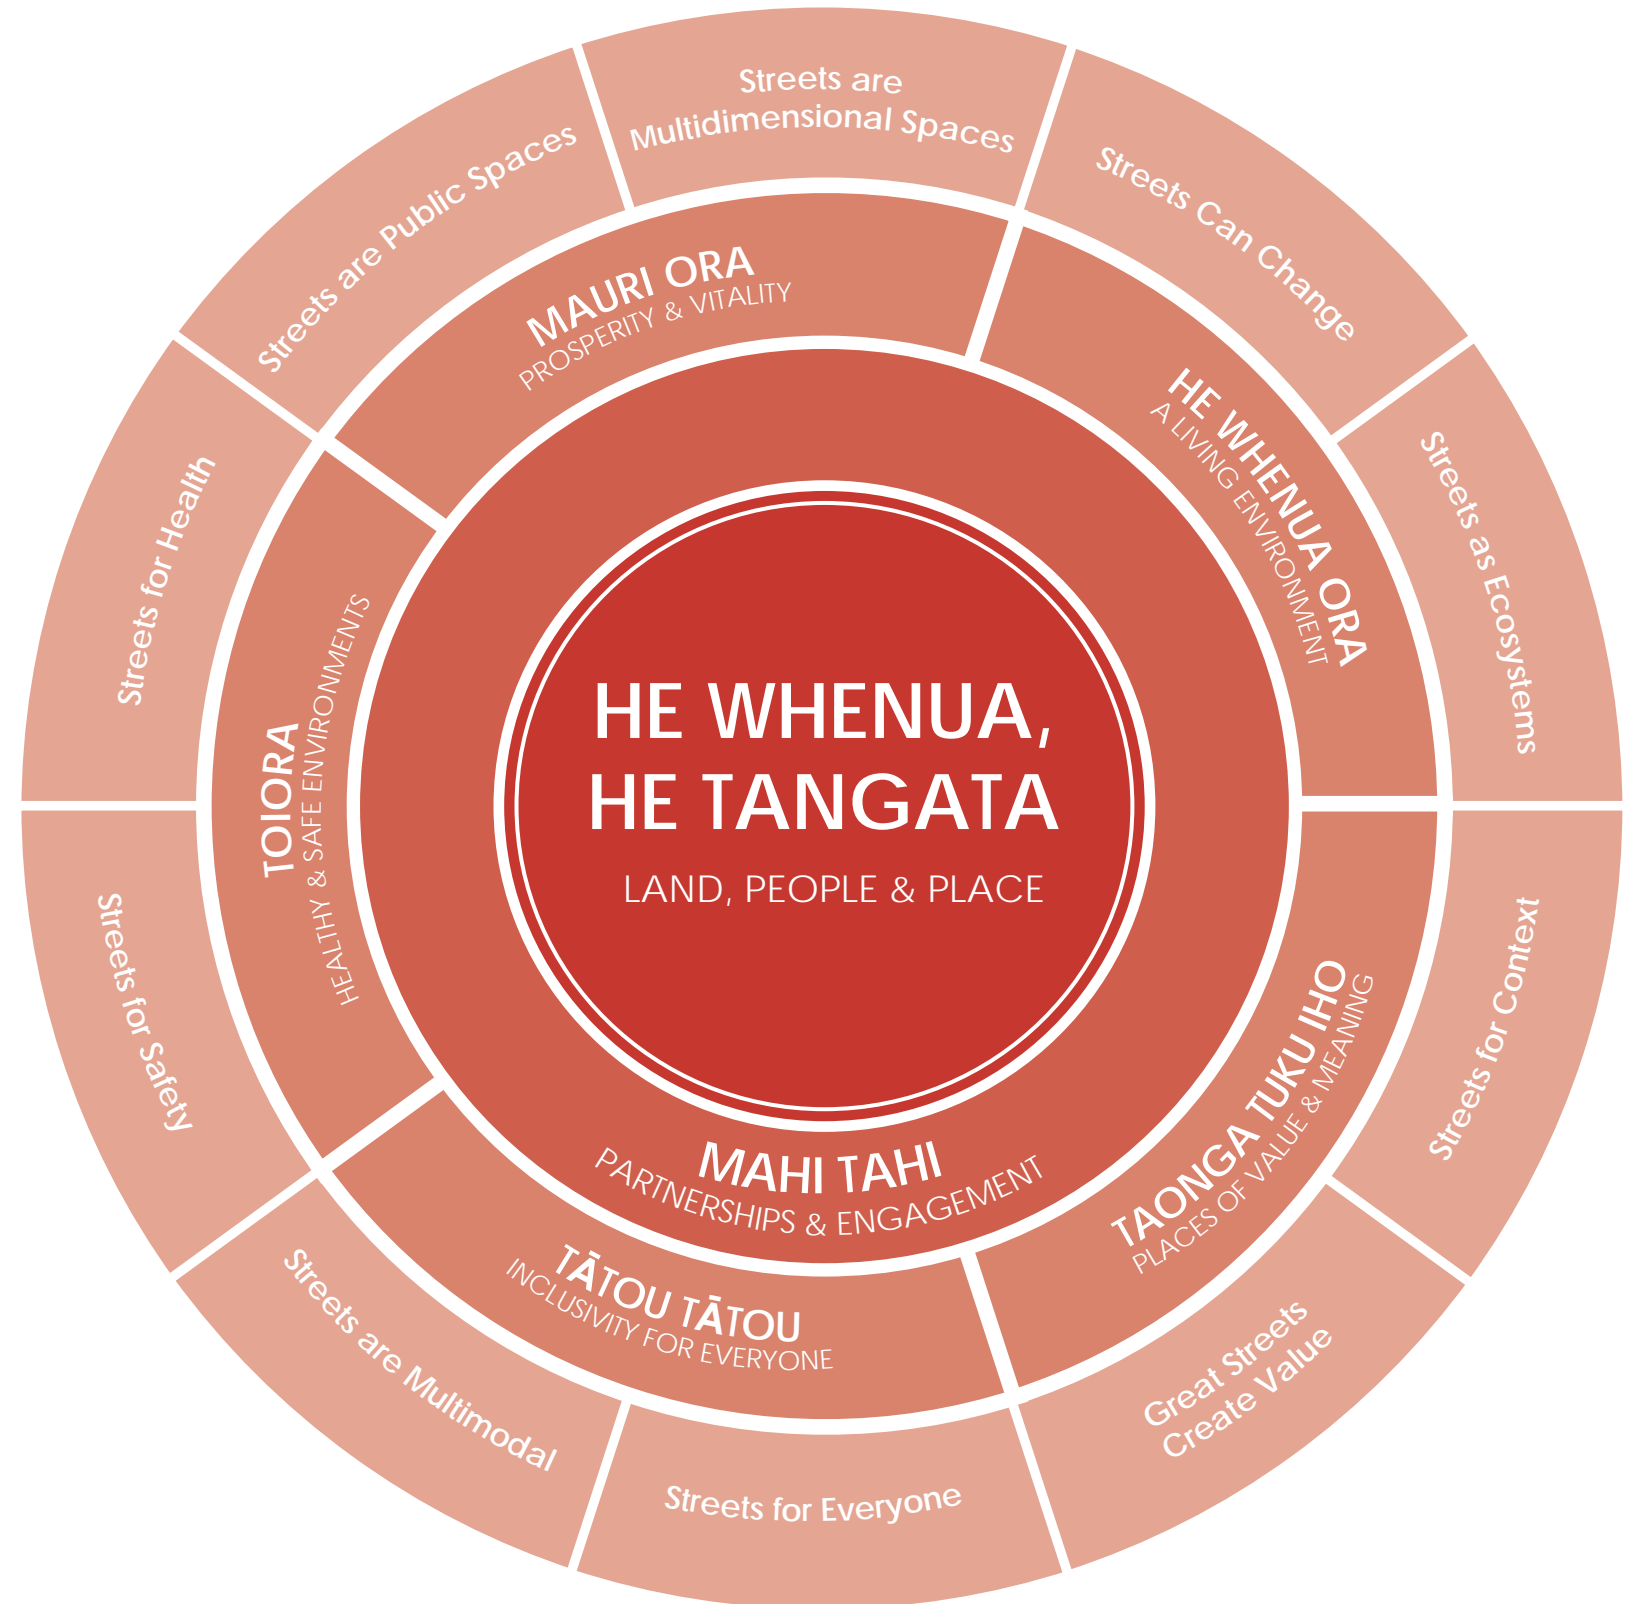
HE WHENUA, HE TANGATA

LAND, PEOPLE & PLACE

MAHI TAHI
PARTNERSHIPS & ENGAGEMENT

MAURI ORA
PROSPERITY & VITALITY

HE WHENUA ORA
A LIVING ENVIRONMENT

TAONGA TUKU IHO
PLACES OF VALUE & MEANING

TĀTOU TĀTOU
INCLUSIVITY FOR EVERYONE

TOIORA
HEALTHY & SAFE ENVIRONMENTS

Streets are Multidimensional Spaces

Streets Can Change

Streets as Ecosystems

Streets for Context

Great Streets Create Value

Streets for Everyone

Streets are Multimodal

Streets for Safety

Streets for Health

Streets are Public Spaces